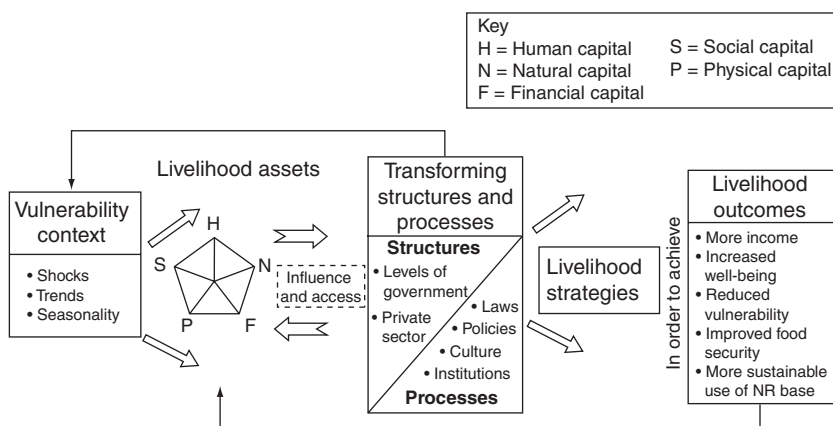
Key
H = Human capital
N = Natural capital
F = Financial capital
S = Social capital
P = Physical capital

Vulnerability context
• Shocks
• Trends
• Seasonality

Livelihood assets

H
N
F
P
S

Influence and access

Transforming structures and processes

Structures
• Levels of government
• Private sector

• Laws
• Policies
• Culture
• Institutions

Processes

Livelihood strategies

In order to achieve

Livelihood outcomes
• More income
• Increased well-being
• Reduced vulnerability
• Improved food security
• More sustainable use of NR base